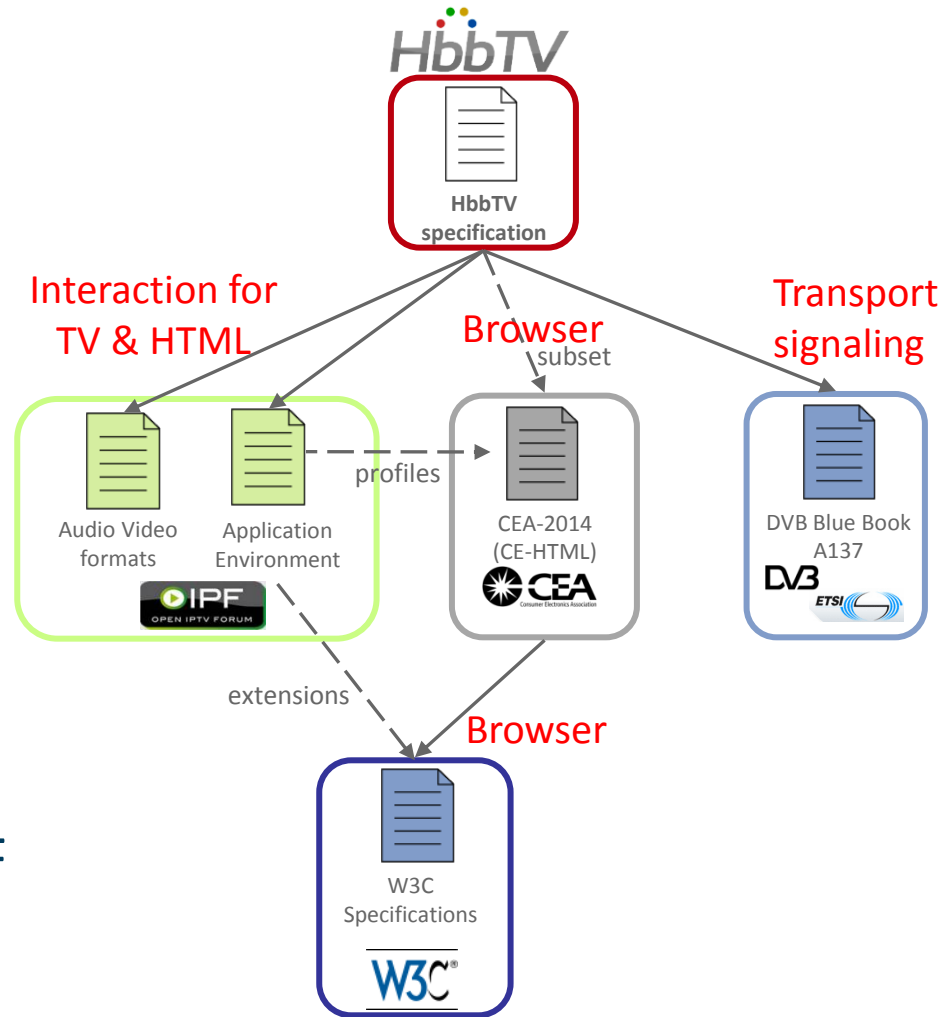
HbbTV

HbbTV specification

Interaction for TV & HTML

Browser

subset

Transport signaling

Audio Video formats

Application Environment

profiles

CEA-2014 (CE-HTML)

CEA
Consumer Electronics Association

DVB Blue Book A137

DVB

ETSI

OIPF
OPEN IPTV FORUM

extensions

Browser

:

W3C Specifications

W3C®